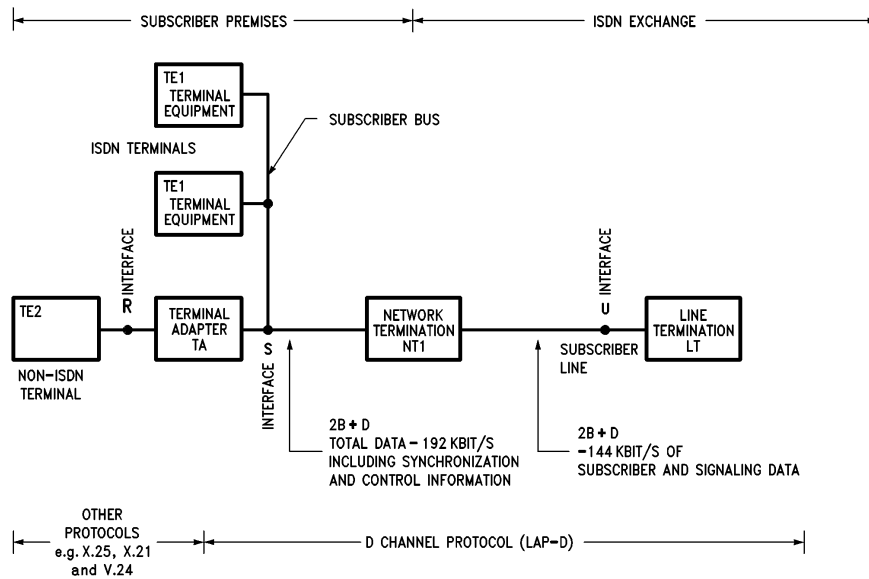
SUBSCRIBER PREMISES

ISDN EXCHANGE

TE1
TERMINAL
EQUIPMENT

SUBSCRIBER BUS

ISDN TERMINALS

TE1
TERMINAL
EQUIPMENT

INTERFACE
R

INTERFACE
U

TE2

TERMINAL
ADAPTER
TA

S

NETWORK
TERMINATION
NT1

LINE
TERMINATION
LT

NON-ISDN
TERMINAL

INTERFACE

SUBSCRIBER
LINE

2B + D
TOTAL DATA – 192 KBIT/S
INCLUDING SYNCHRONIZATION
AND CONTROL INFORMATION

2B + D
–144 KBIT/S OF
SUBSCRIBER AND SIGNALING DATA

OTHER
PROTOCOLS
e.g. X.25, X.21
and V.24

D CHANNEL PROTOCOL (LAP-D)